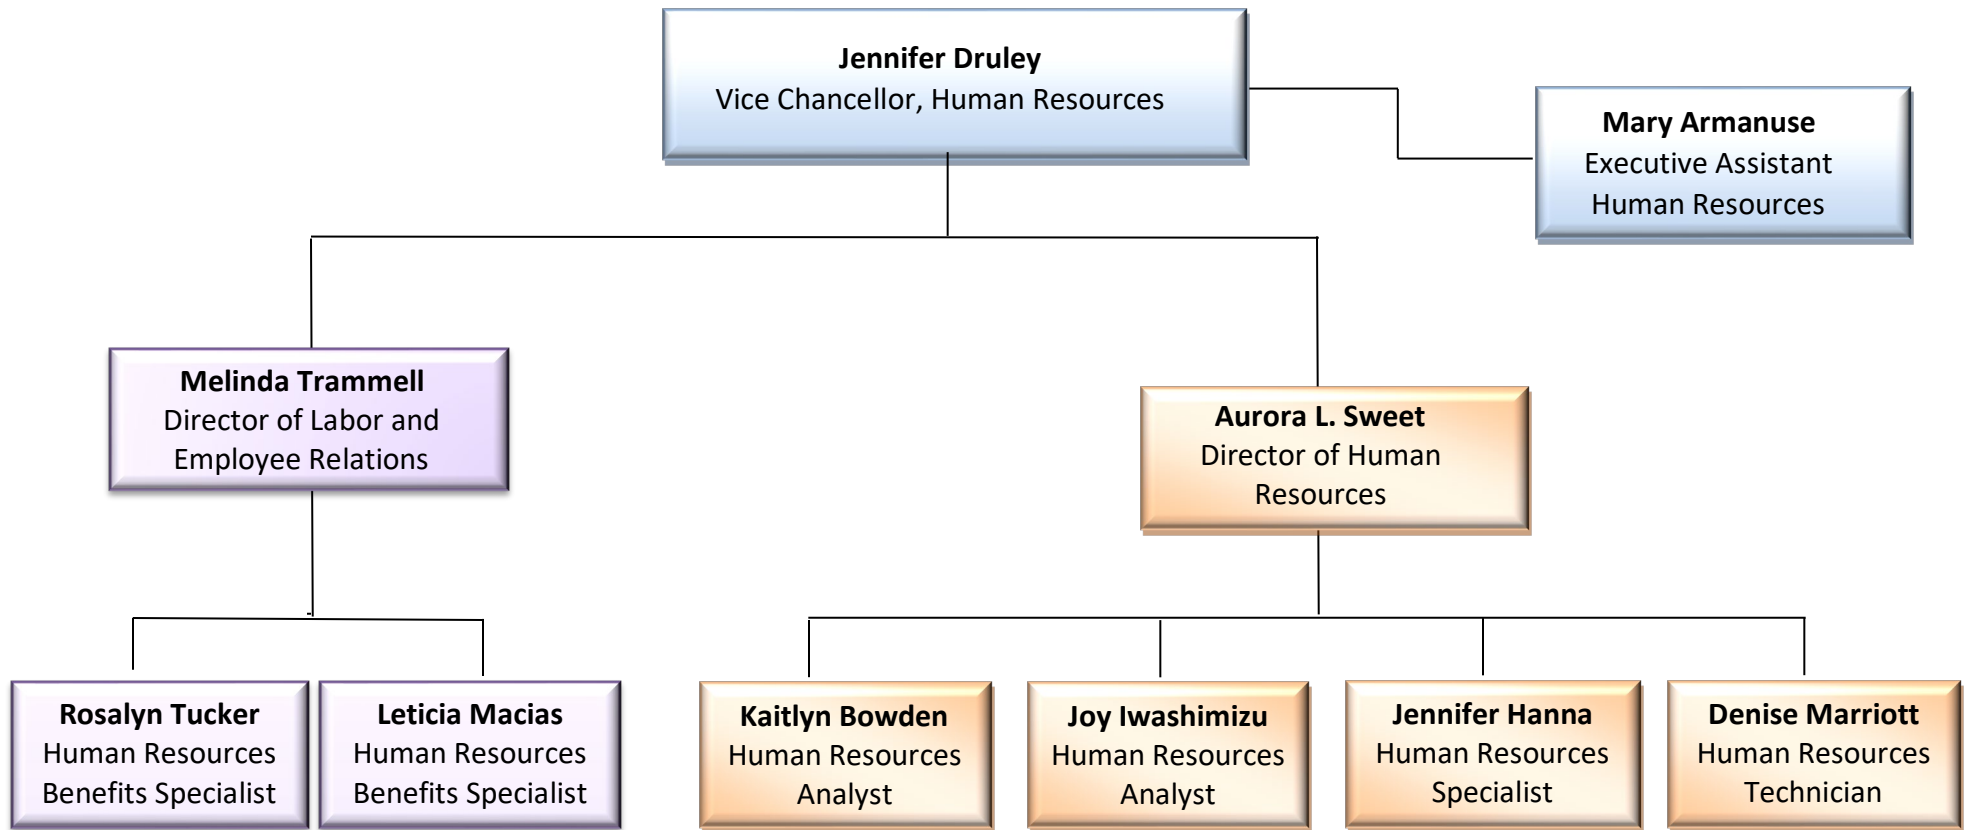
Jennifer Druley
Vice Chancellor, Human Resources

Mary Armanuse
Executive Assistant
Human Resources

Melinda Trammell
Director of Labor and Employee Relations

Aurora L. Sweet
Director of Human Resources

Rosalyn Tucker
Human Resources Benefits Specialist

Leticia Macias
Human Resources Benefits Specialist

Kaitlyn Bowden
Human Resources Analyst

Joy Iwashimizu
Human Resources Analyst

Jennifer Hanna
Human Resources Specialist

Denise Marriott
Human Resources Technician